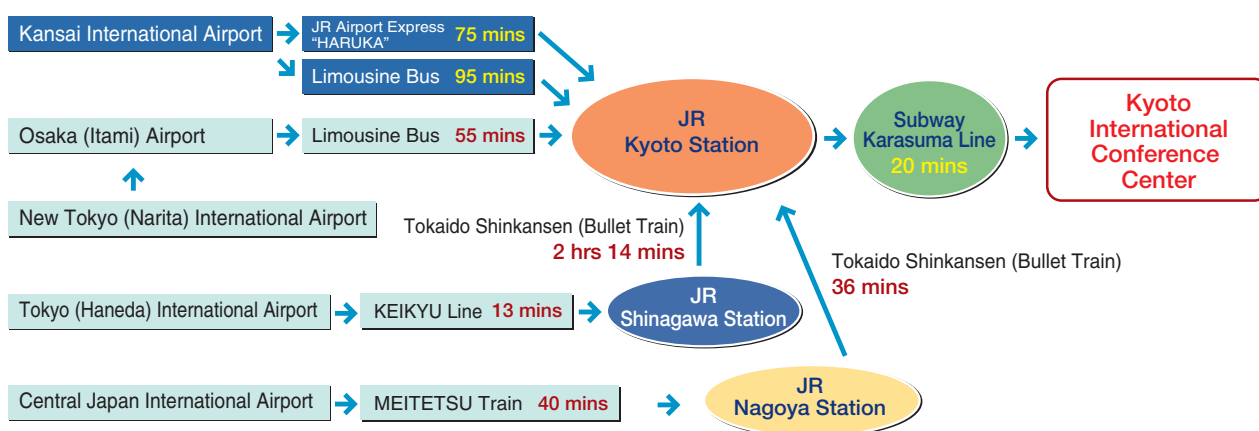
Kansai International Airport

JR Airport Express "HARUKA" 75 mins

Limousine Bus 95 mins

Osaka (Itami) Airport

Limousine Bus 55 mins

New Tokyo (Narita) International Airport

JR Kyoto Station

Subway Karasuma Line 20 mins

Kyoto International Conference Center

Tokaido Shinkansen (Bullet Train) 2 hrs 14 mins

Tokaido Shinkansen (Bullet Train) 36 mins

Tokyo (Haneda) International Airport

KEIKYU Line 13 mins

JR Shinagawa Station

Central Japan International Airport

MEITETSU Train 40 mins

JR Nagoya Station